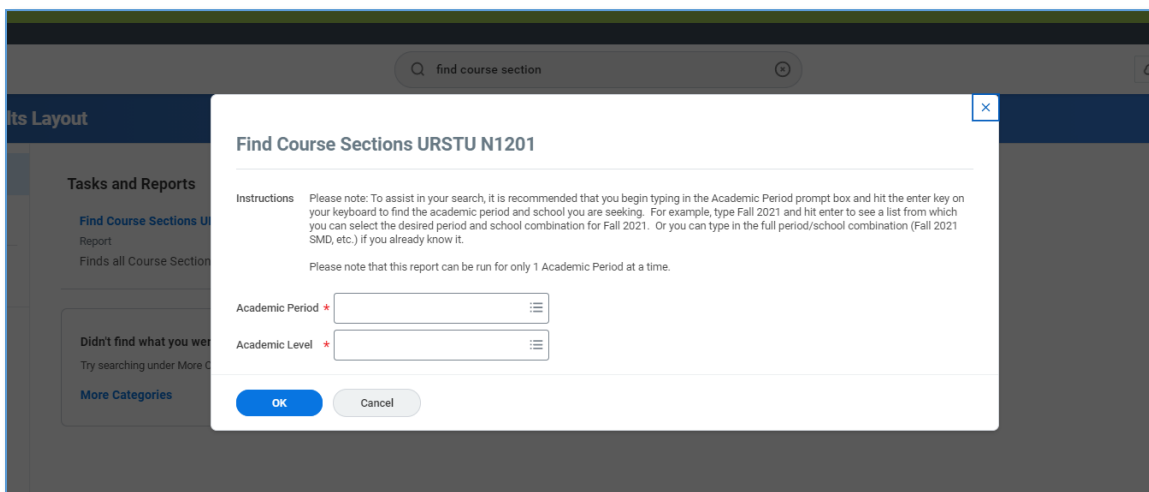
find course section

lts Layout

Tasks and Reports

Find Course Sections UI

Report

Finds all Course Section

Didn't find what you wer

Try searching under More C

More Categories

Find Course Sections URSTU N1201

Instructions Please note: To assist in your search, it is recommended that you begin typing in the Academic Period prompt box and hit the enter key on your keyboard to find the academic period and school you are seeking. For example, type Fall 2021 and hit enter to see a list from which you can select the desired period and school combination for Fall 2021. Or you can type in the full period/school combination (Fall 2021 SMD, etc.) if you already know it.

Please note that this report can be run for only 1 Academic Period at a time.

Academic Period *

Academic Level *

OK

Cancel